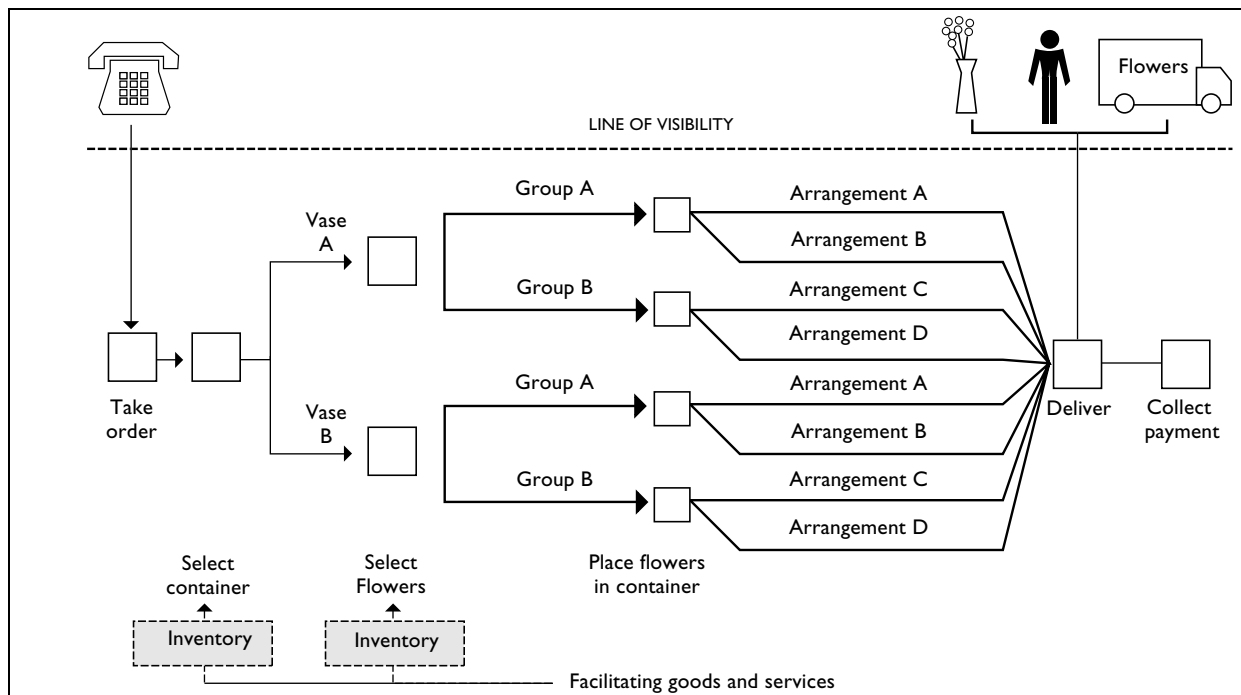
Flowers

LINE OF VISIBILITY

Vase A

Group A

Arrangement A

Arrangement B

Group B

Arrangement C

Arrangement D

Take order

Vase B

Group A

Arrangement A

Arrangement B

Group B

Arrangement C

Arrangement D

Deliver

Collect payment

Place flowers in container

Select container

Select Flowers

Inventory

Inventory

Facilitating goods and services